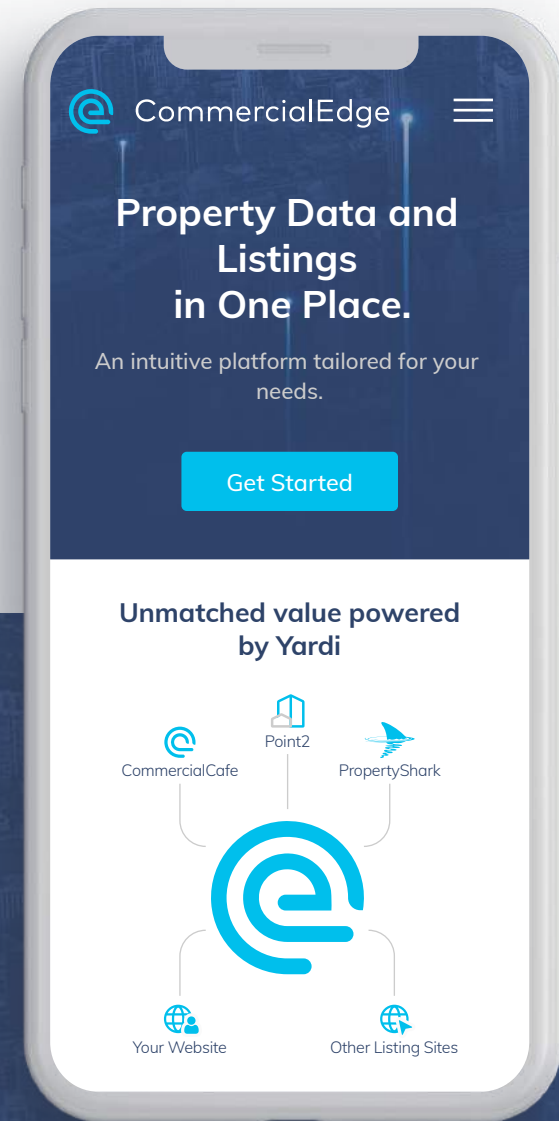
CommercialEdge

Property Data and Listings in One Place.

An intuitive platform tailored for your needs.

Get Started

Unmatched value powered by Yardi

Point2

CommercialCafe

PropertyShark

Your Website

Other Listing Sites